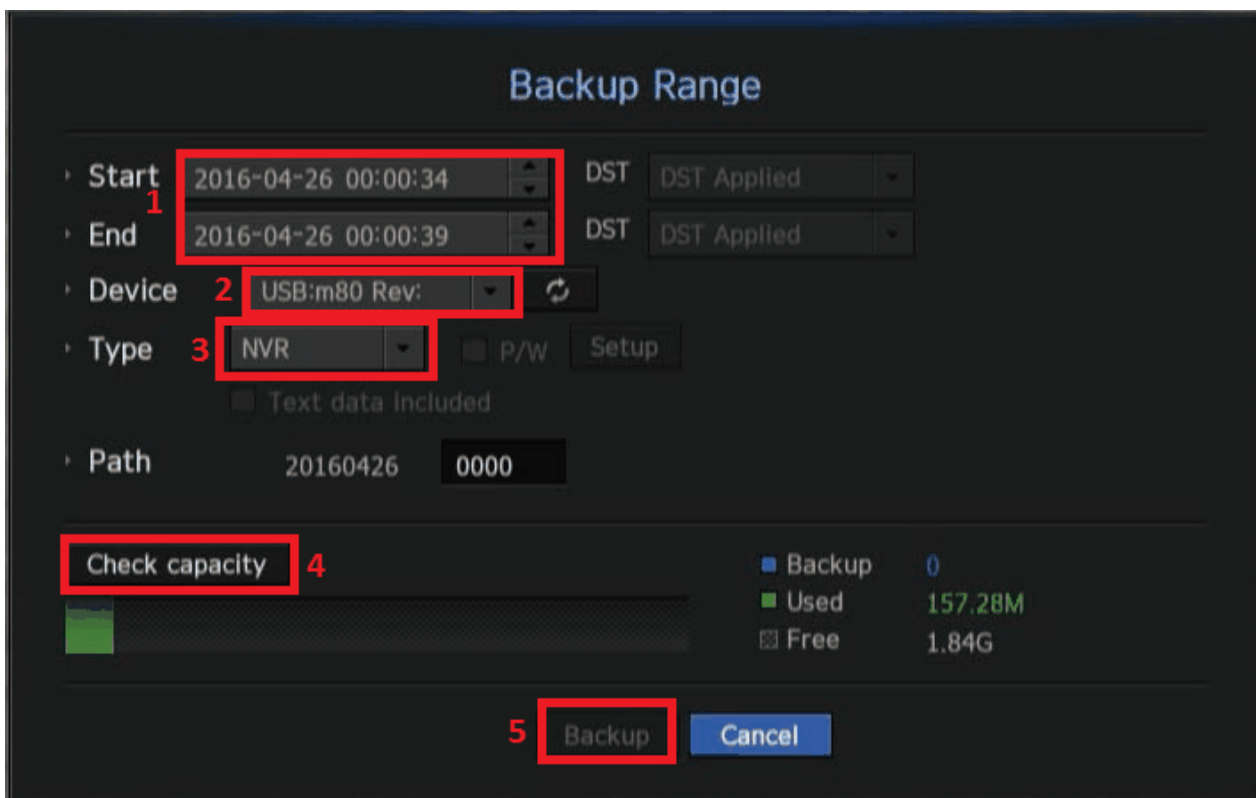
Backup Range

Start 2016-04-26 00:00:34 DST DST Applied
1
End 2016-04-26 00:00:39 DST DST Applied

Device 2 USB:m80 Rev:

Type 3 NVR P/W Setup

Text data included

Path 20160426 0000

Check capacity 4

Backup 0
Used 157.28M
Free 1.84G

5 Backup Cancel